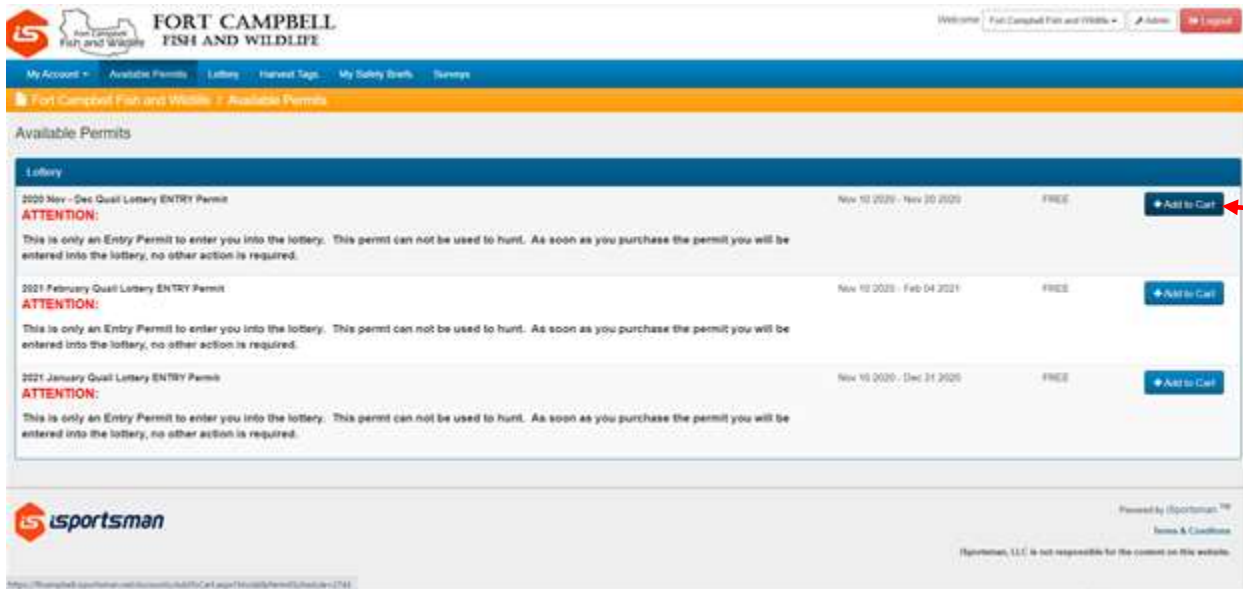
Fort Campbell Fish and Wildlife FORT CAMPBELL FISH AND WILDLIFE

Welcome Fort Campbell Fish and Wildlife Admin Logout

My Account Available Permits Lottery Harvest Tags My Safety Briefs Surveys

Fort Campbell Fish and Wildlife / Available Permits

Available Permits

Lottery

2020 Nov - Dec Quail Lottery ENTRY Permit
ATTENTION:
This is only an Entry Permit to enter you into the lottery. This permit can not be used to hunt. As soon as you purchase the permit you will be entered into the lottery, no other action is required.

Nov 10 2020 - Nov 20 2020 FREE Add to Cart

2021 February Quail Lottery ENTRY Permit
ATTENTION:
This is only an Entry Permit to enter you into the lottery. This permit can not be used to hunt. As soon as you purchase the permit you will be entered into the lottery, no other action is required.

Nov 10 2020 - Feb 04 2021 FREE Add to Cart

2021 January Quail Lottery ENTRY Permit
ATTENTION:
This is only an Entry Permit to enter you into the lottery. This permit can not be used to hunt. As soon as you purchase the permit you will be entered into the lottery, no other action is required.

Nov 10 2020 - Dec 31 2020 FREE Add to Cart

isportsman

Powered by iSportsman™
Terms & Conditions
iSportsman, LLC is not responsible for the content on this website.

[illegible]